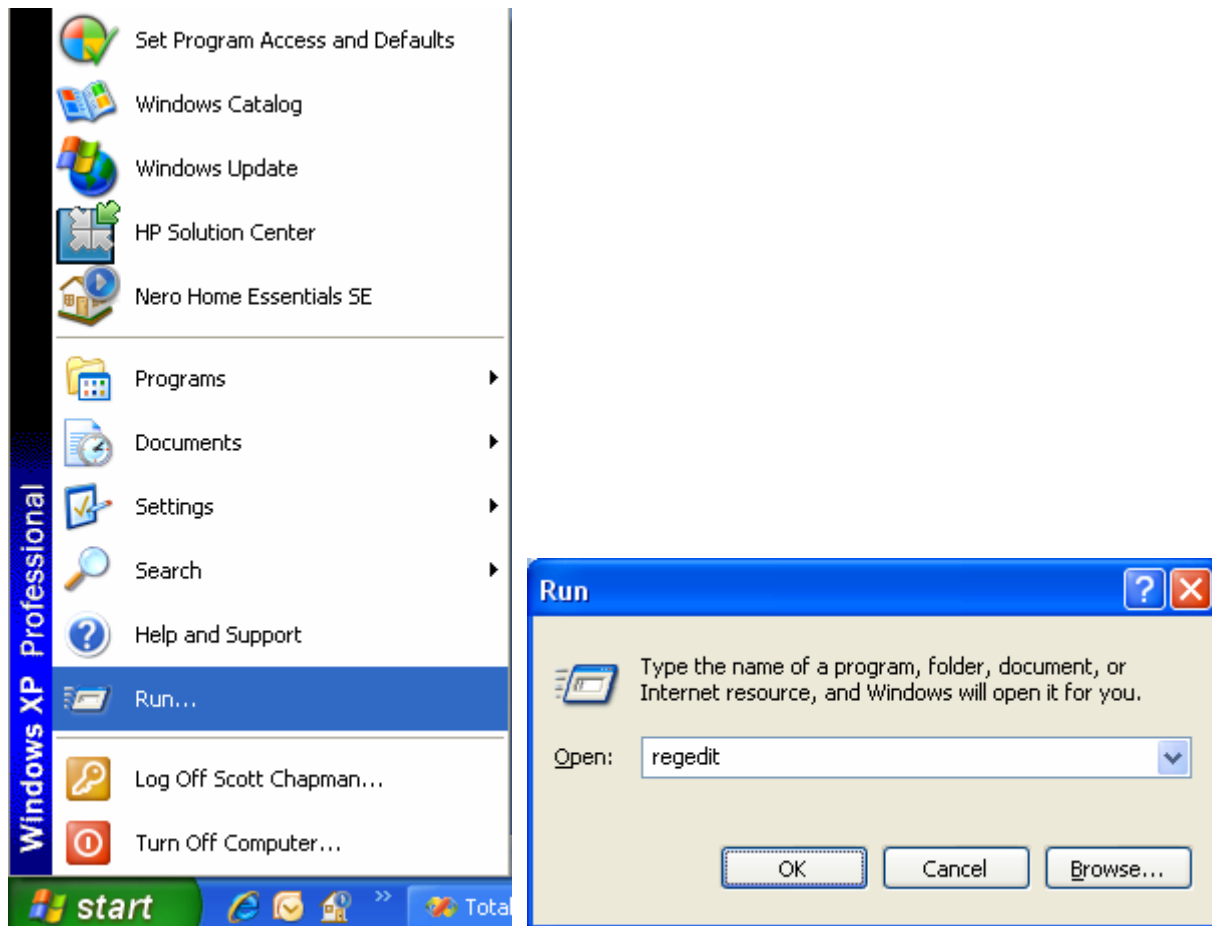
Windows XP Professional

Set Program Access and Defaults
Windows Catalog
Windows Update
HP Solution Center
Nero Home Essentials SE

Programs
Documents
Settings
Search
Help and Support
Run...

Log Off Scott Chapman...
Turn Off Computer...

start
»
Total

Run
?
X
Type the name of a program, folder, document, or Internet resource, and Windows will open it for you.
Open: regedit
OK
Cancel
Browse...